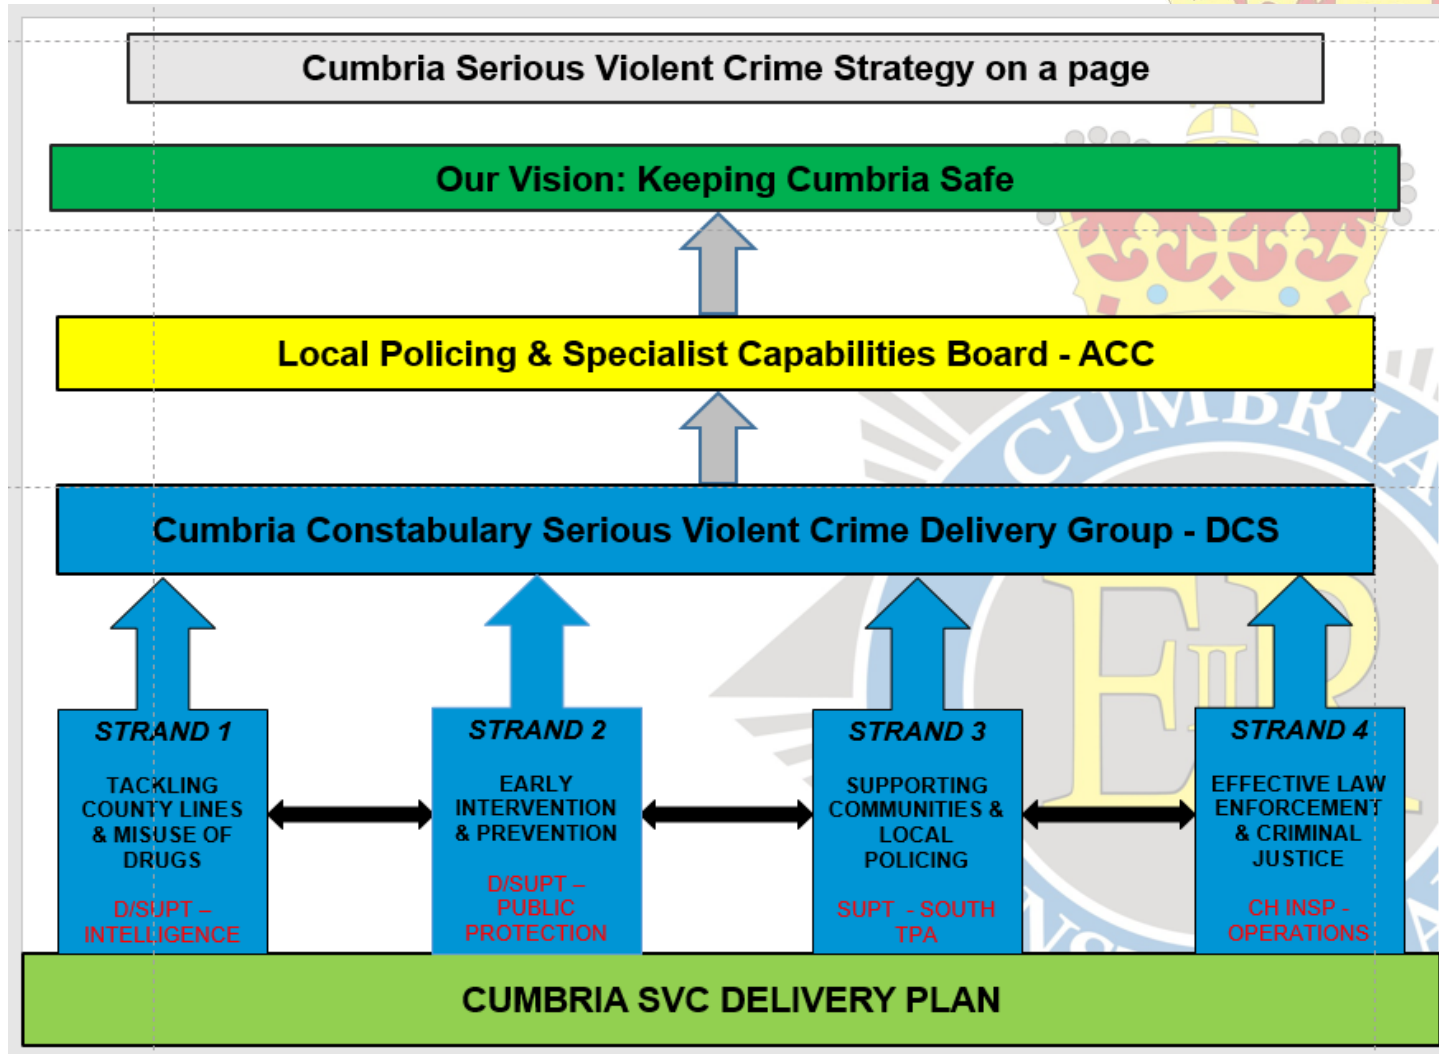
Cumbria Serious Violent Crime Strategy on a page

Our Vision: Keeping Cumbria Safe

Local Policing & Specialist Capabilities Board - ACC

Cumbria Constabulary Serious Violent Crime Delivery Group - DCS

STRAND 1
TACKLING COUNTY LINES & MISUSE OF DRUGS
D/SUPT – INTELLIGENCE

STRAND 2
EARLY INTERVENTION & PREVENTION
D/SUPT – PUBLIC PROTECTION

STRAND 3
SUPPORTING COMMUNITIES & LOCAL POLICING
SUPT - SOUTH TPA

STRAND 4
EFFECTIVE LAW ENFORCEMENT & CRIMINAL JUSTICE
CH INSP - OPERATIONS

CUMBRIA SVC DELIVERY PLAN

CUMBRIA